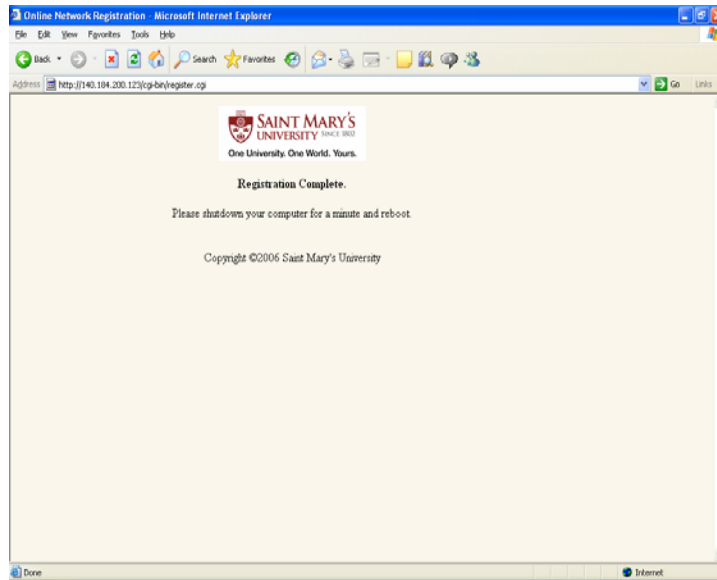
Online Network Registration - Microsoft Internet Explorer

File Edit View Favorites Tools Help

Back Search Favorites

Address http://140.184.200.123/cgi-bin/register.cgi Go Links

SAINT MARY'S UNIVERSITY SINCE 1802

One University. One World. Yours.

Registration Complete.

Please shutdown your computer for a minute and reboot.

Copyright ©2006 Saint Mary's University

Done Internet